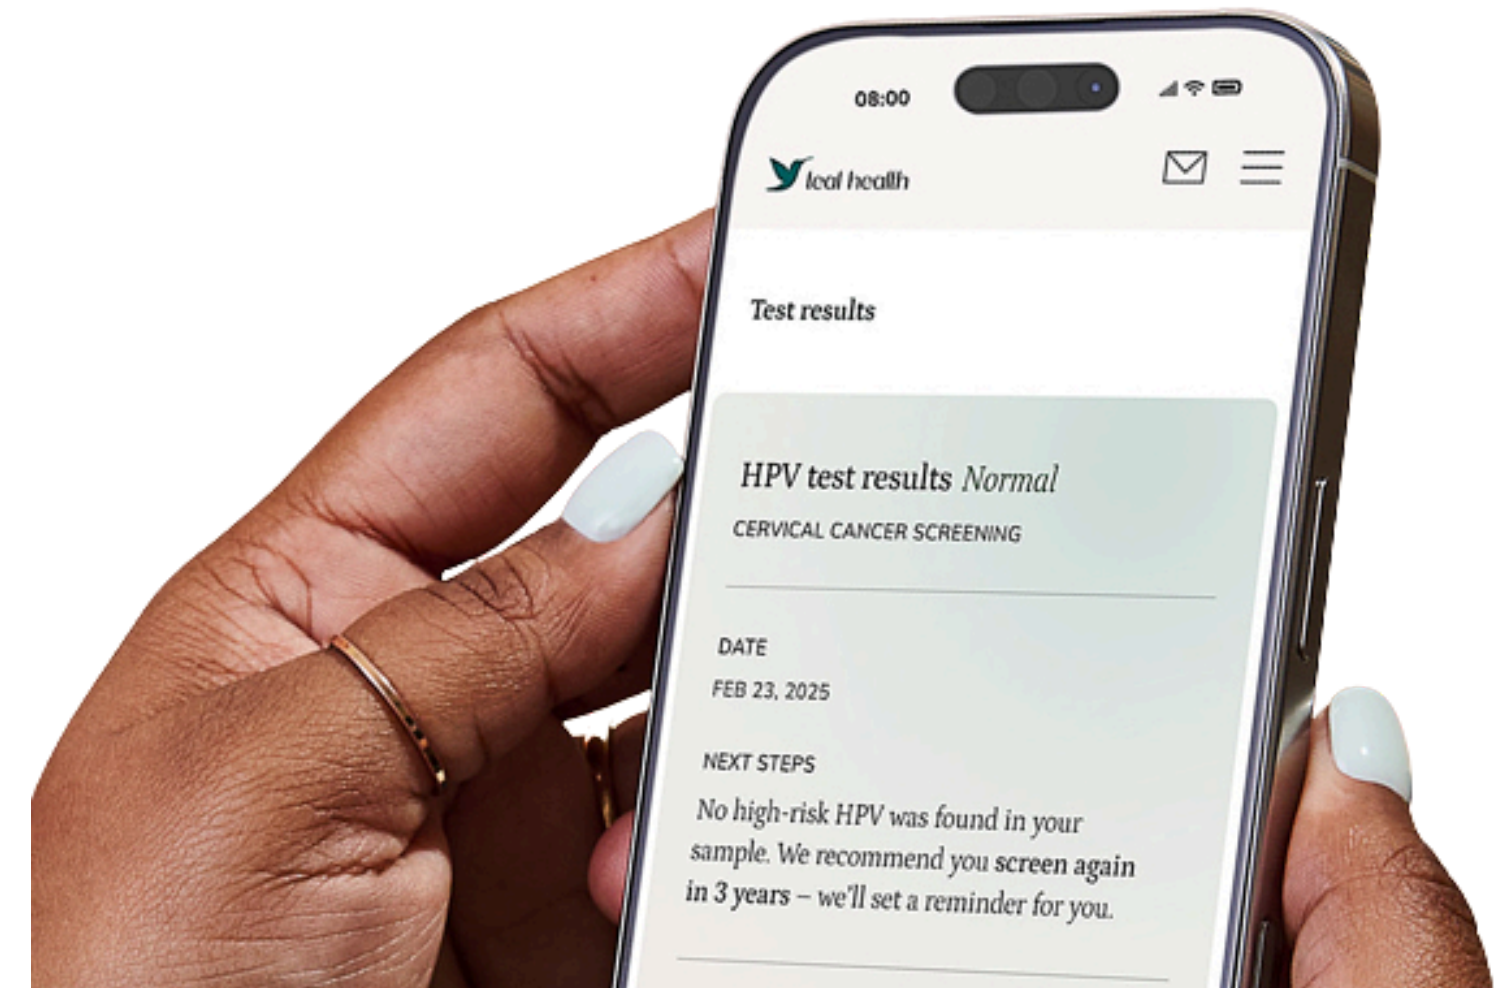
08:00

leal health

Test results

HPV test results Normal

CERVICAL CANCER SCREENING

DATE

FEB 23, 2025

NEXT STEPS

No high-risk HPV was found in your sample. We recommend you screen again in 3 years – we'll set a reminder for you.